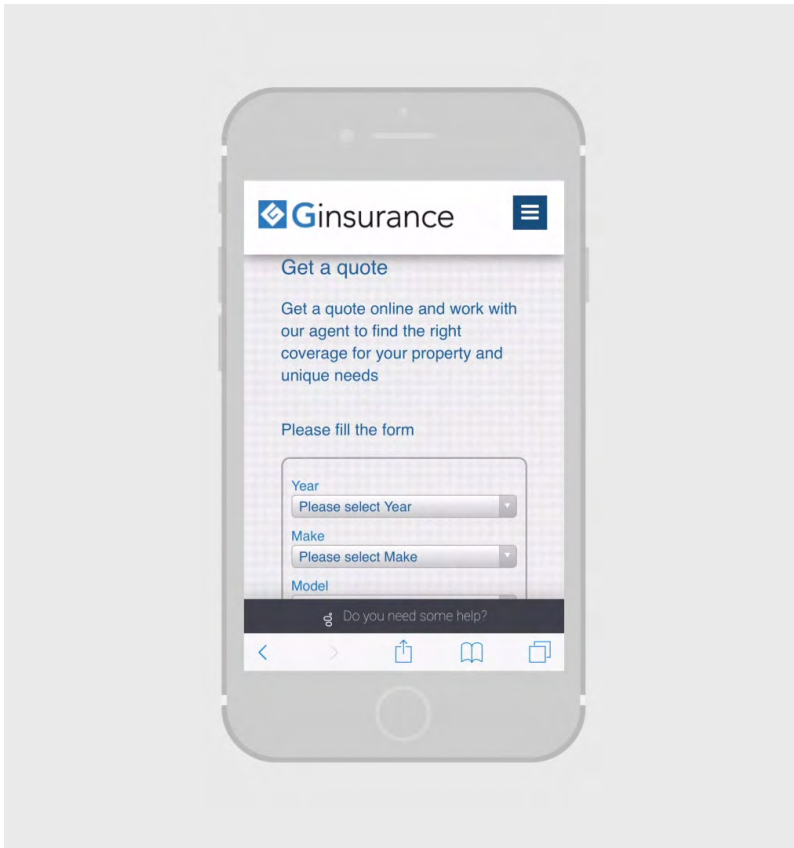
Ginsurance

Get a quote

Get a quote online and work with our agent to find the right coverage for your property and unique needs

Please fill the form

Year
Please select Year

Make
Please select Make

Model

Do you need some help?